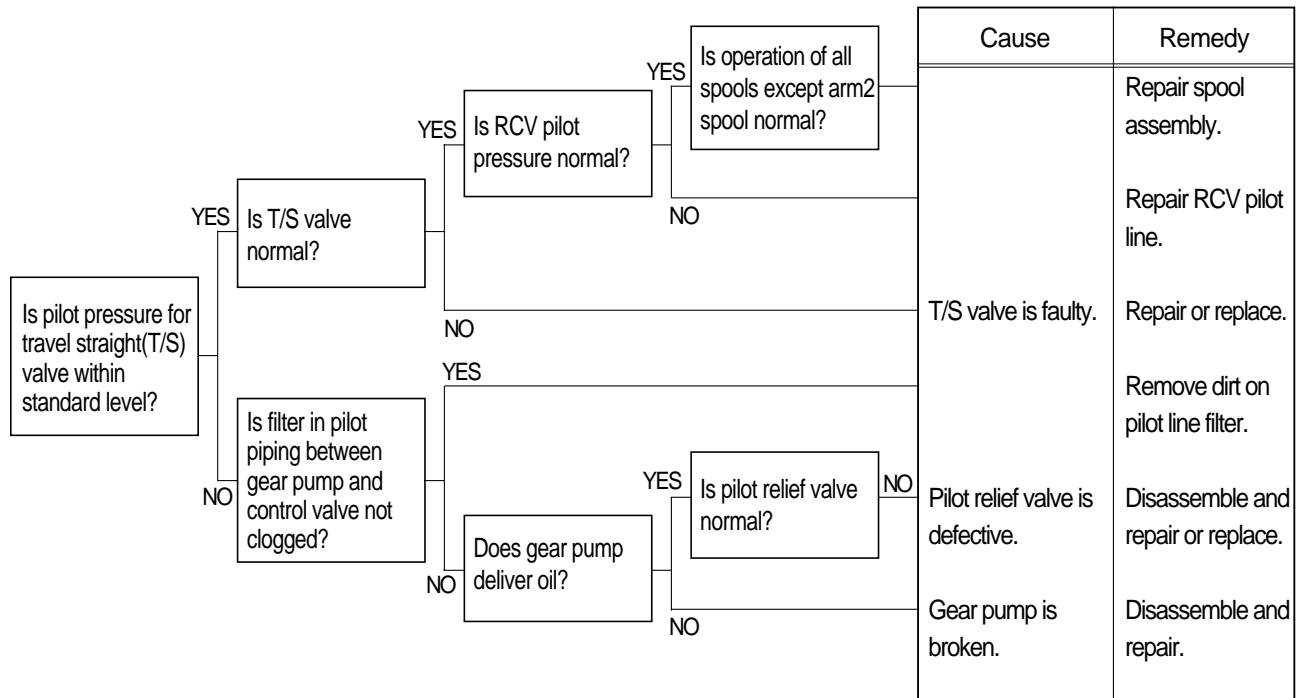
Is pilot pressure for travel straight(T/S) valve within standard level?

YES

Is T/S valve normal?

YES

Is RCV pilot pressure normal?

YES

Is operation of all spools except arm2 spool normal?

NO

NO

YES

NO

Is filter in pilot piping between gear pump and control valve not clogged?

NO

Does gear pump deliver oil?

YES

Is pilot relief valve normal?

NO

NO

| Cause | Remedy |
|---|---|
| | Repair spool assembly. |
| | Repair RCV pilot line. |
| T/S valve is faulty. | Repair or replace. |
| | Remove dirt on pilot line filter. |
| Pilot relief valve is defective. | Disassemble and repair or replace. |
| Gear pump is broken. | Disassemble and repair. |